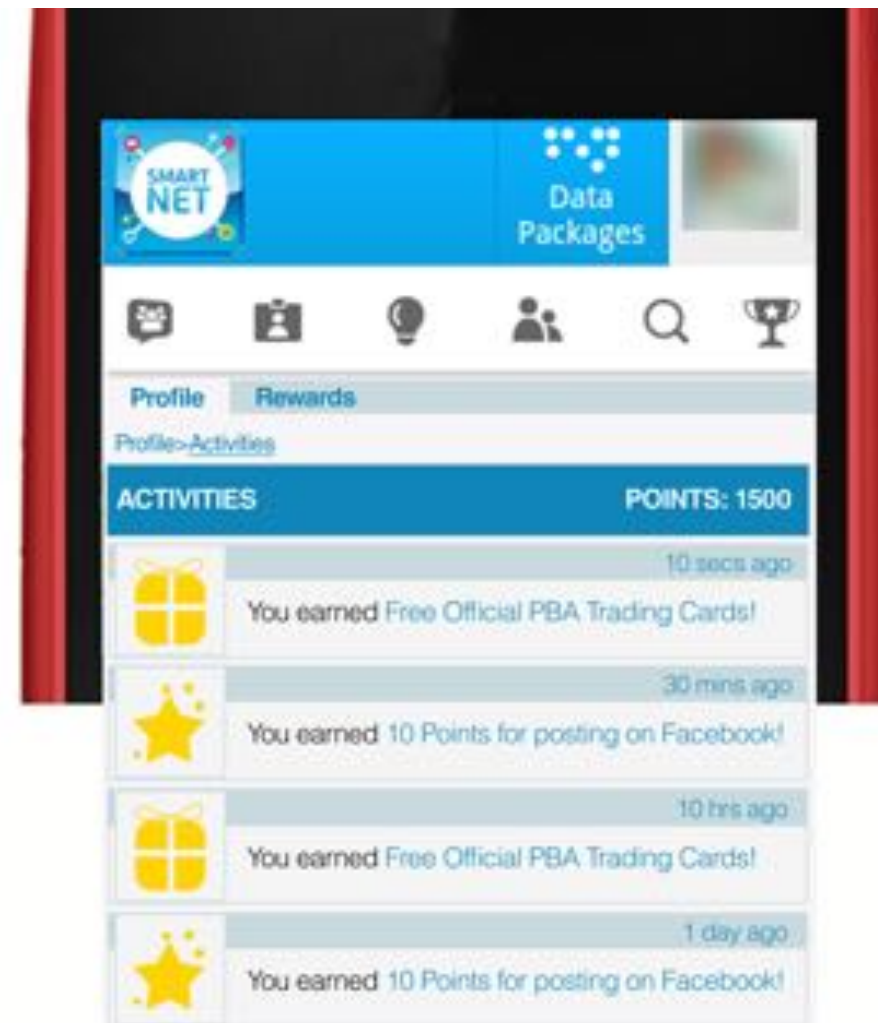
SMART NET

Data Packages

Profile Rewards

Profile>Activities

ACTIVITIES POINTS: 1500

10 secs ago
You earned Free Official PBA Trading Cards!

30 mins ago
You earned 10 Points for posting on Facebook!

10 hrs ago
You earned Free Official PBA Trading Cards!

1 day ago
You earned 10 Points for posting on Facebook!